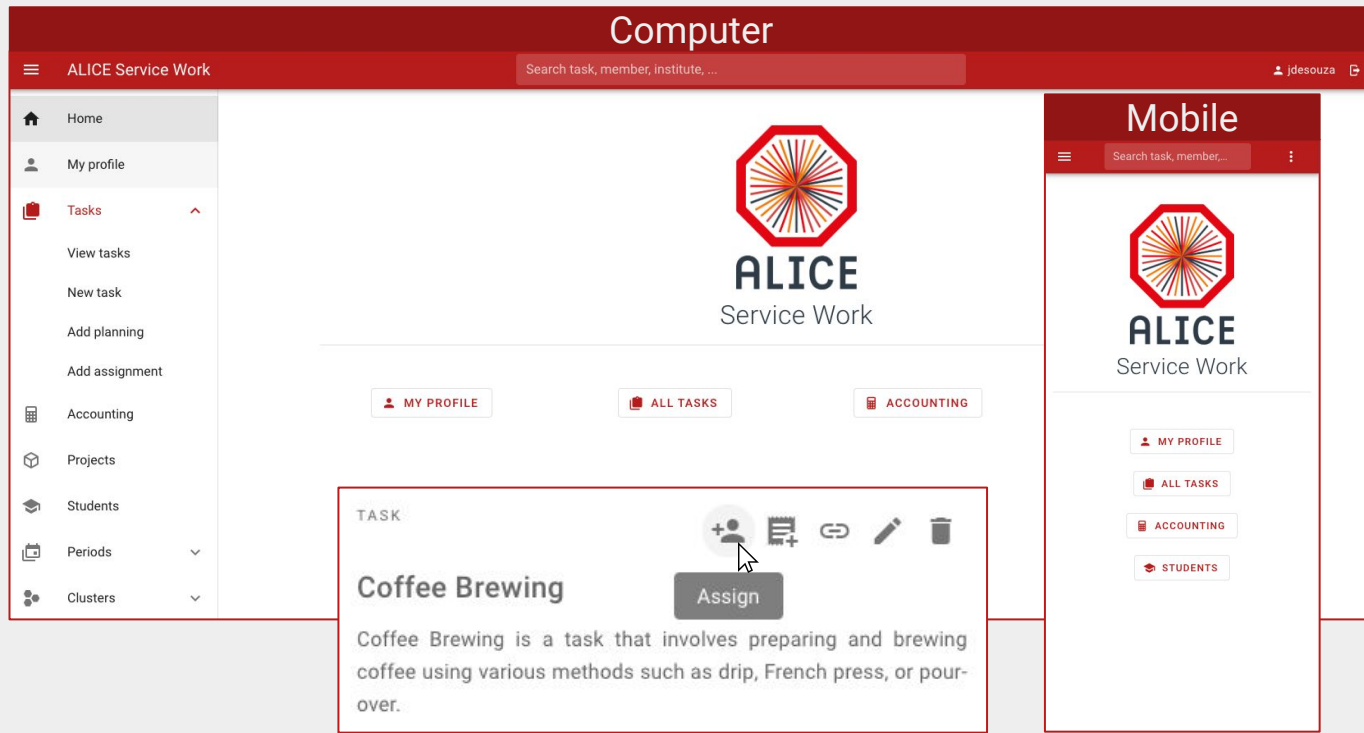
Computer

ALICE Service Work

Search task, member, institute, ...

jdesouza

Home
My profile
Tasks
View tasks
New task
Add planning
Add assignment
Accounting
Projects
Students
Periods
Clusters

ALICE
Service Work

MY PROFILE
ALL TASKS
ACCOUNTING

TASK

Coffee Brewing

Assign

Coffee Brewing is a task that involves preparing and brewing coffee using various methods such as drip, French press, or pour-over.

Mobile

Search task, member,...

ALICE
Service Work

MY PROFILE
ALL TASKS
ACCOUNTING
STUDENTS